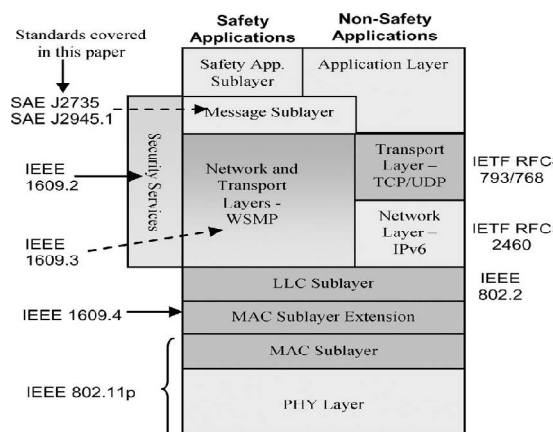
Standards covered in this paper

Safety Applications

Non-Safety Applications

Safety App. Sublayer

Application Layer

SAE J2735
SAE J2945.1

Message Sublayer

Security Services

IEEE 1609.2

Network and Transport Layers - WSMP

Transport Layer – TCP/UDP

IETF RFCs 793/768

IEEE 1609.3

Network Layer – IPv6

IETF RFCs 2460

LLC Sublayer

IEEE 802.2

IEEE 1609.4

MAC Sublayer Extension

MAC Sublayer

IEEE 802.11p

PHY Layer